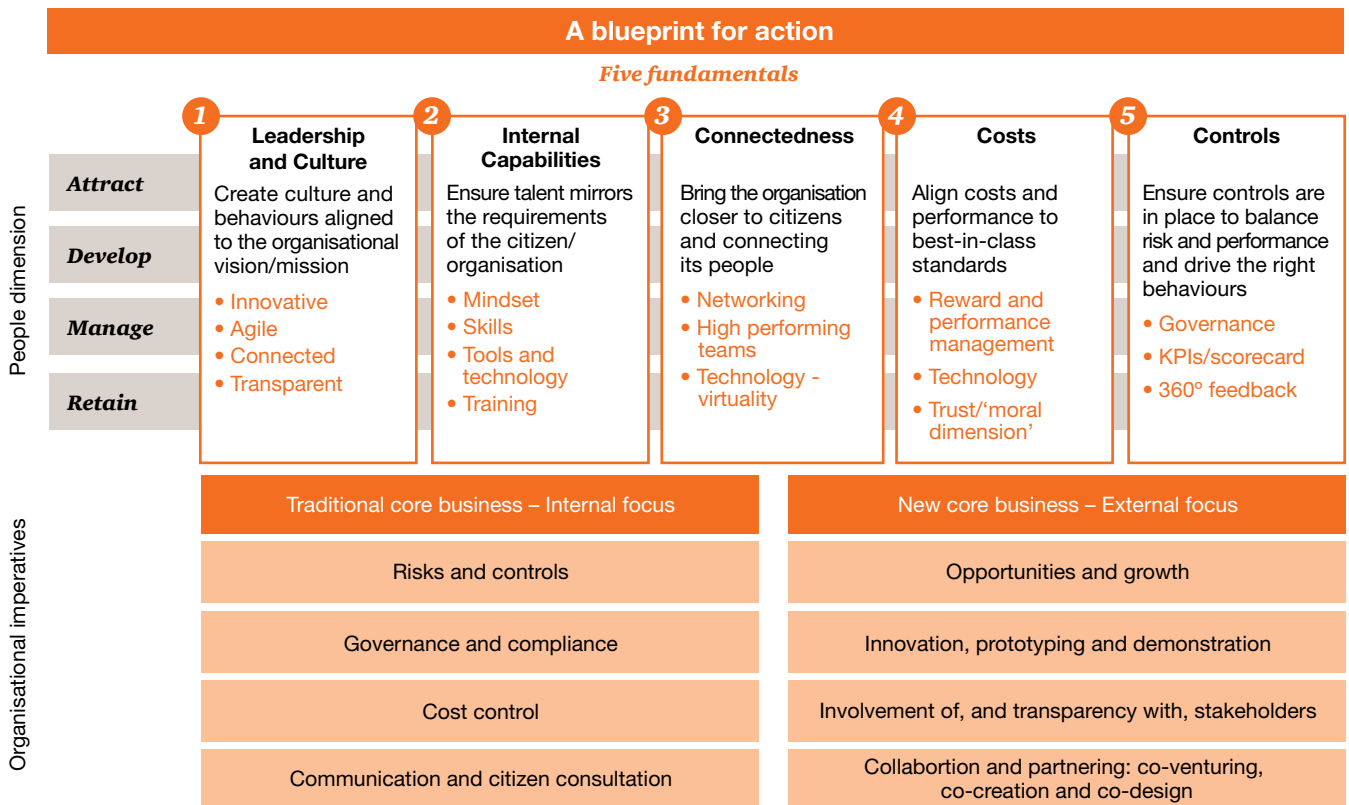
A blueprint for action

Five fundamentals

People dimension

Attract

Develop

Manage

Retain

1 Leadership and Culture

Create culture and behaviours aligned to the organisational vision/mission

• Innovative
• Agile
• Connected
• Transparent

2 Internal Capabilities

Ensure talent mirrors the requirements of the citizen/ organisation

• Mindset
• Skills
• Tools and technology
• Training

3 Connectedness

Bring the organisation closer to citizens and connecting its people

• Networking
• High performing teams
• Technology - virtuality

4 Costs

Align costs and performance to best-in-class standards

• Reward and performance management
• Technology
• Trust/'moral dimension'

5 Controls

Ensure controls are in place to balance risk and performance and drive the right behaviours

• Governance
• KPIs/scorecard
• 360º feedback

Organisational imperatives

| Traditional core business – Internal focus | New core business – External focus |
|---|---|
| Risks and controls | Opportunities and growth |
| Governance and compliance | Innovation, prototyping and demonstration |
| Cost control | Involvement of, and transparency with, stakeholders |
| Communication and citizen consultation | Collabortion and partnering: co-venturing, co-creation and co-design |